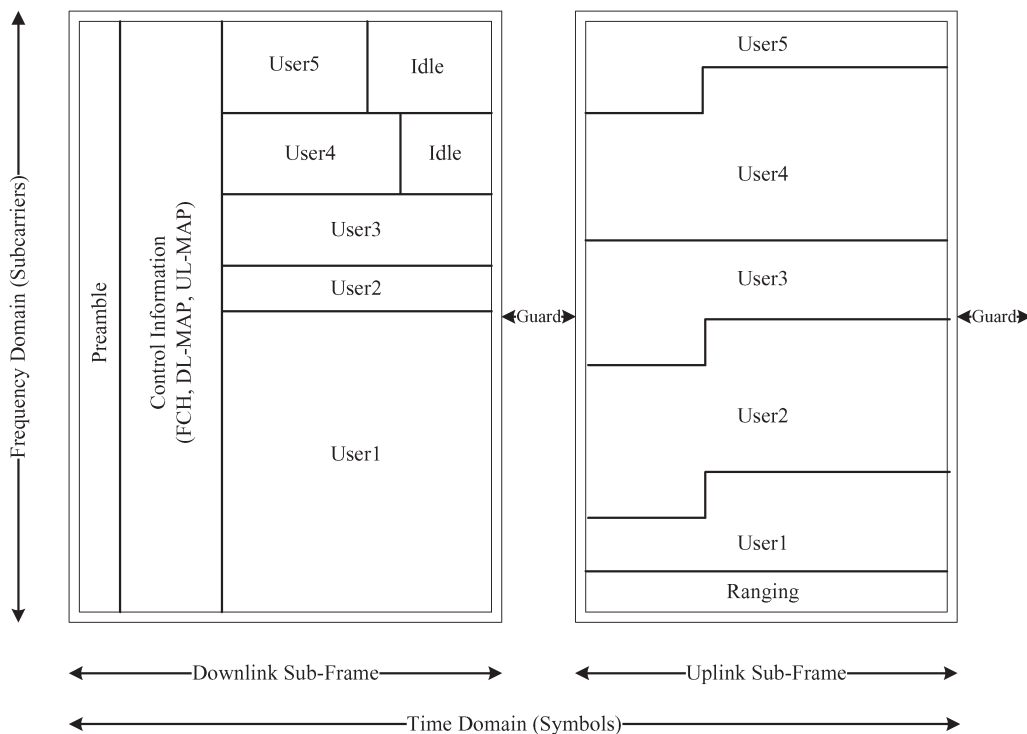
Frequency Domain (Subcarriers)

Preamble

Control Information (FCH, DL-MAP, UL-MAP)

User5

Idle

User4

Idle

User3

User2

User1

Guard

User5

User4

User3

User2

User1

Ranging

Guard

Downlink Sub-Frame

Uplink Sub-Frame

Time Domain (Symbols)